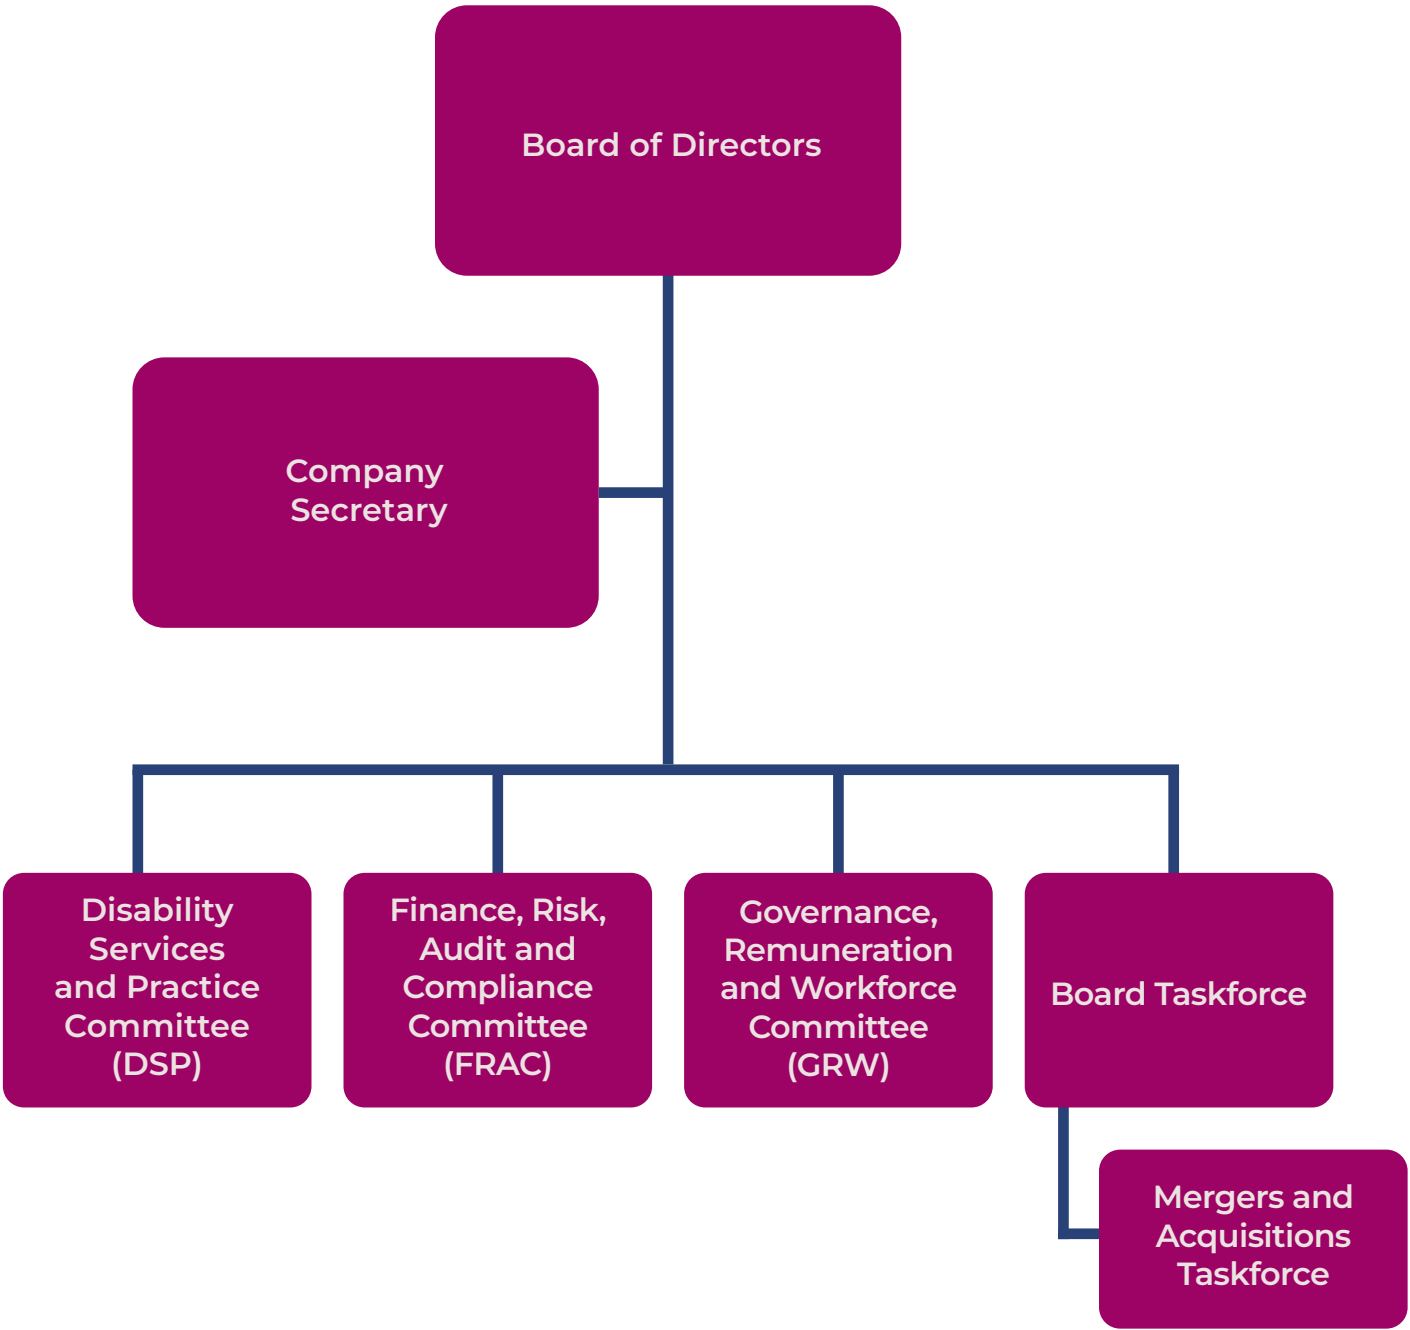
Board of Directors

Company Secretary

Disability Services and Practice Committee (DSP)

Finance, Risk, Audit and Compliance Committee (FRAC)

Governance, Remuneration and Workforce Committee (GRW)

Board Taskforce

Mergers and Acquisitions Taskforce